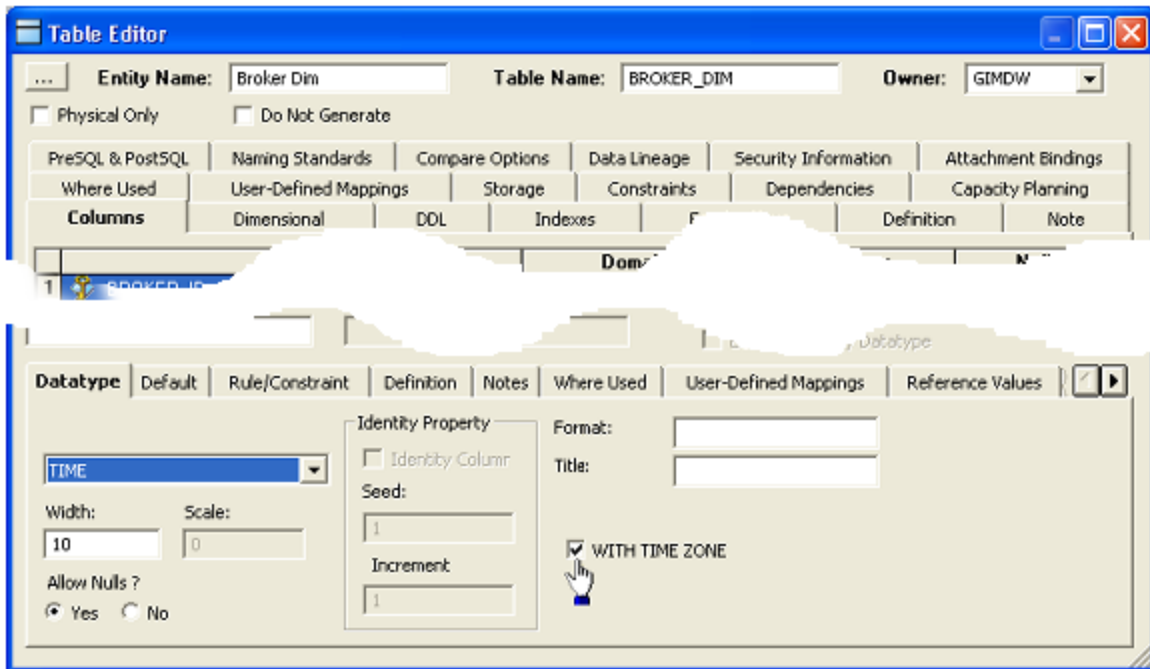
Table Editor

... Entity Name: Broker Dim Table Name: BROKER_DIM Owner: GIMDW

Physical Only Do Not Generate

PreSQL & PostSQL | Naming Standards | Compare Options | Data Lineage | Security Information | Attachment Bindings

Where Used | User-Defined Mappings | Storage | Constraints | Dependencies | Capacity Planning

Columns | Dimensional | DDL | Indexes | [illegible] | Definition | Note

Doma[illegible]

1 BROKER_ID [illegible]

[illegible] Datatype

Datatype | Default | Rule/Constraint | Definition | Notes | Where Used | User-Defined Mappings | Reference Values

TIME

Width: 10

Scale: 0

Allow Nulls ?
Yes No

Identity Property
Identity Column
Seed:
1
Increment
1

Format:
Title:

WITH TIME ZONE